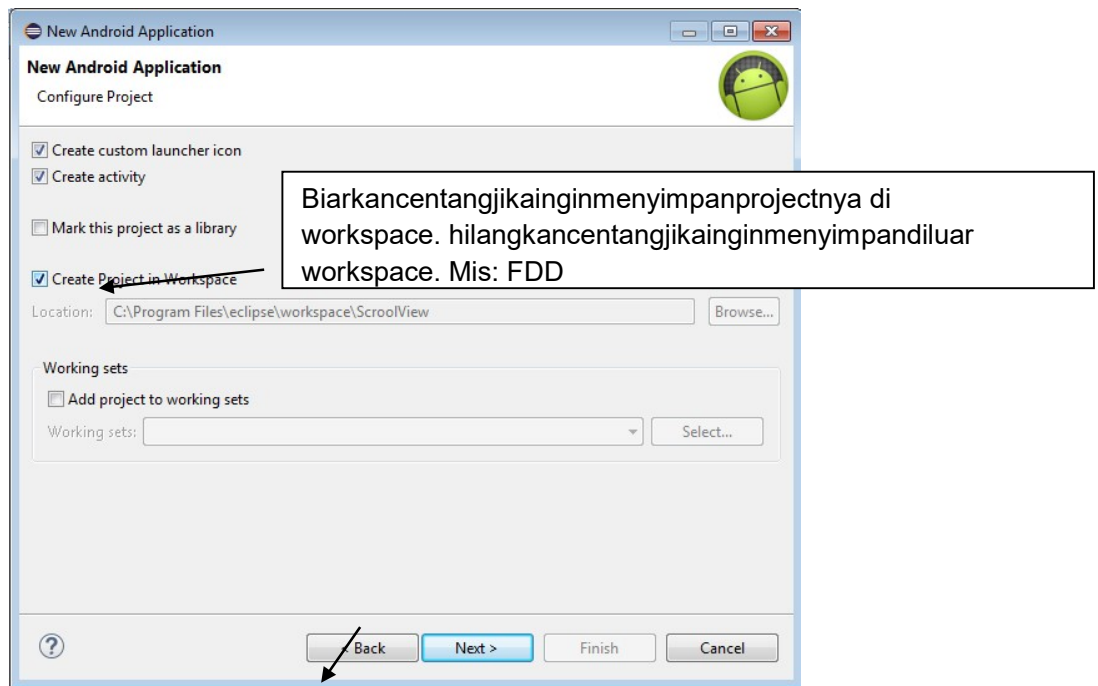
New Android Application

New Android Application

Configure Project

Create custom launcher icon

Create activity

Mark this project as a library

Create Project in Workspace

Location: C:\Program Files\eclipse\workspace\ScroolView

Browse...

Biarkancentangjikainginmenyimpanprojectnya di workspace. hilangkancentangjikainginmenyimpandiluar workspace. Mis: FDD

Working sets

Add project to working sets

Working sets:

Select...

?

< Back

Next >

Finish

Cancel